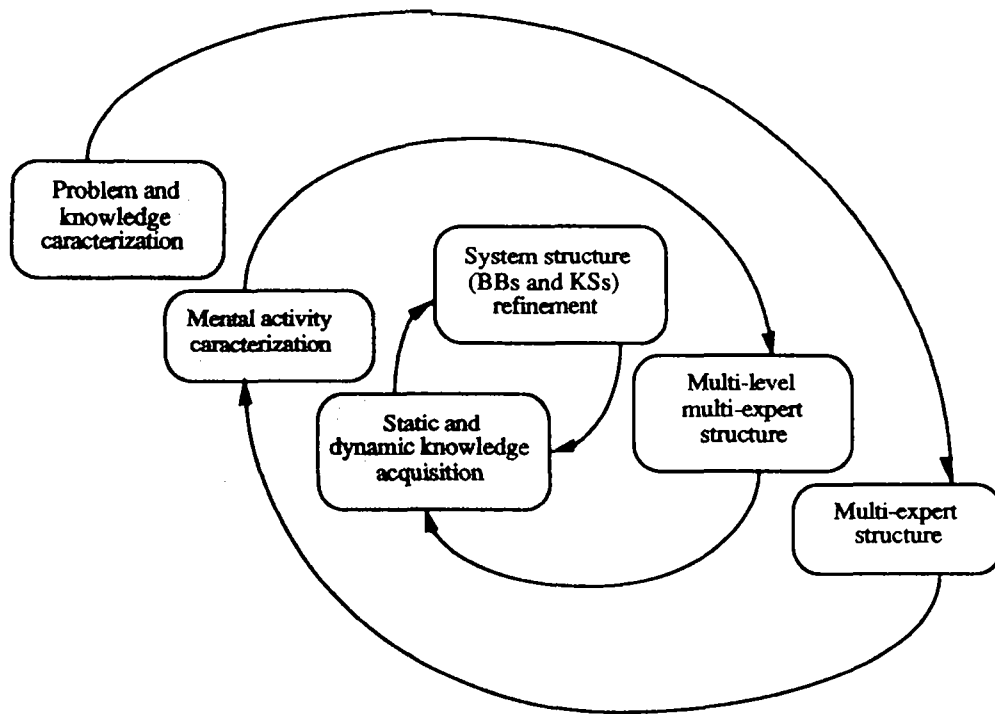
Problem and knowledge caracterization

Mental activity caracterization

System structure (BBs and KSs) refinement

Static and dynamic knowledge acquisition

Multi-level multi-expert structure

Multi-expert structure